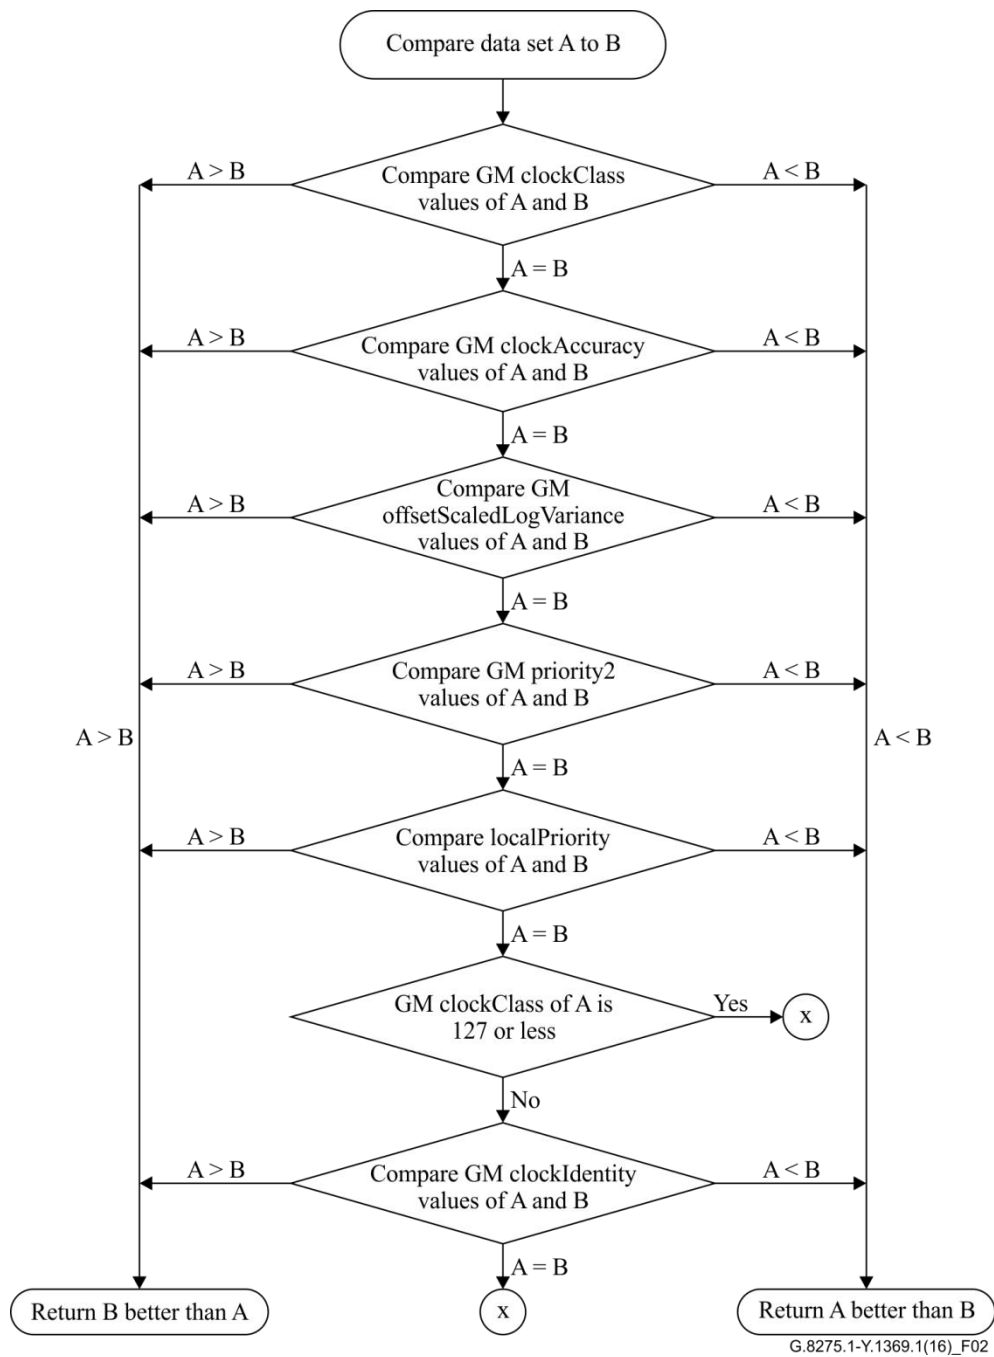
Compare data set A to B

A > B
Compare GM clockClass values of A and B
A < B

A = B

A > B
Compare GM clockAccuracy values of A and B
A < B

A = B

A > B
Compare GM offsetScaledLogVariance values of A and B
A < B

A = B

A > B
Compare GM priority2 values of A and B
A < B

A > B
A < B

A = B

A > B
Compare localPriority values of A and B
A < B

A = B

GM clockClass of A is 127 or less
Yes
x

No

A > B
Compare GM clockIdentity values of A and B
A < B

A = B

Return B better than A
x
Return A better than B

G.8275.1-Y.1369.1(16)_F02